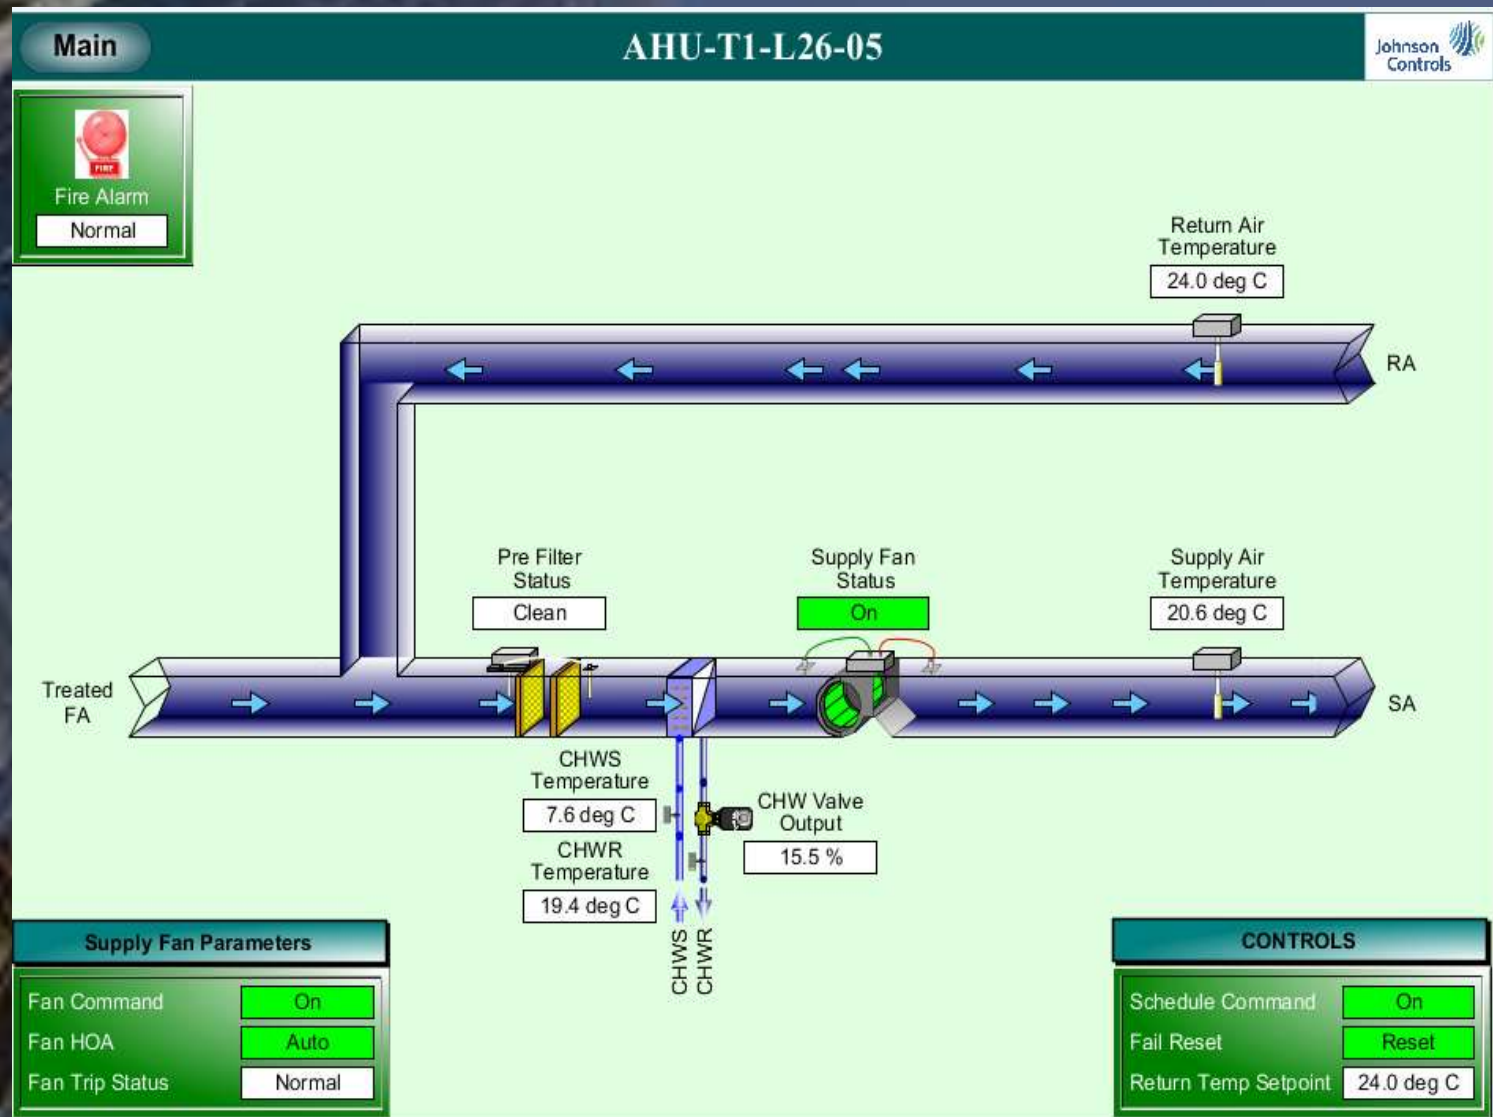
Main

AHU-T1-L26-05

Johnson Controls

FIRE

Fire Alarm
Normal

Return Air Temperature
24.0 deg C

RA

Pre Filter Status
Clean

Supply Fan Status
On

Supply Air Temperature
20.6 deg C

Treated FA

SA

CHWS Temperature
7.6 deg C

CHW Valve Output
15.5 %

CHWR Temperature
19.4 deg C

CHWS
CHWR

Supply Fan Parameters

| Fan Command | On |
|---|---|
| Fan HOA | Auto |
| Fan Trip Status | Normal |

CONTROLS

| Schedule Command | On |
|---|---|
| Fail Reset | Reset |
| Return Temp Setpoint | 24.0 deg C |